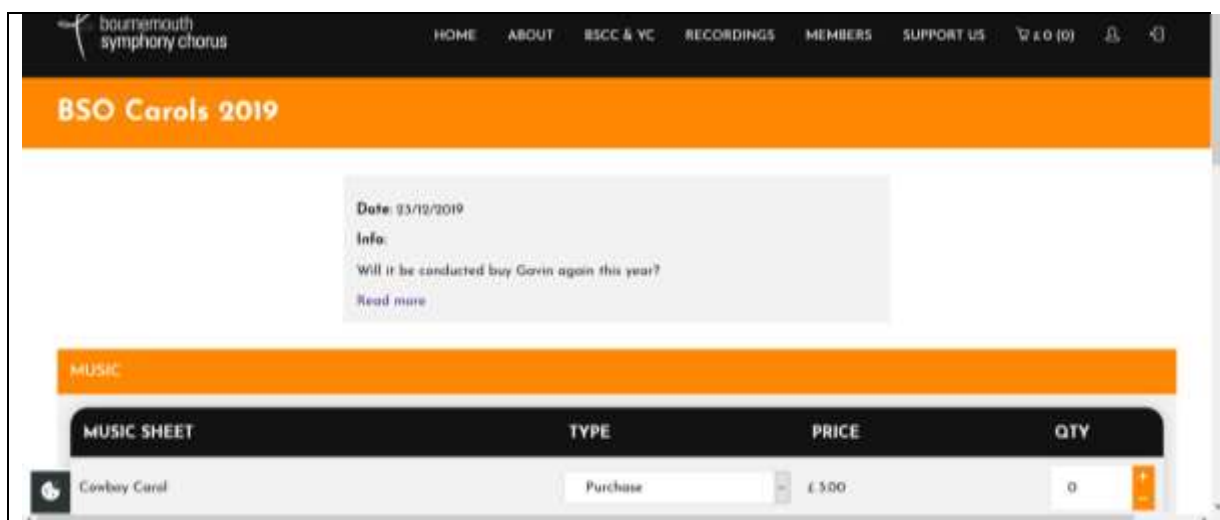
bournemouth symphony chorus

HOME ABOUT BSCC & YC RECORDINGS MEMBERS SUPPORT US £0 (0)

BSO Carols 2019

Date: 23/12/2019

Info:

Will it be conducted buy Gavin again this year?

Read more

MUSIC

| MUSIC SHEET | TYPE | PRICE | QTY |
|---|---|---|---|
| Cowboy Carol | Purchase | £ 3.00 | 0 |